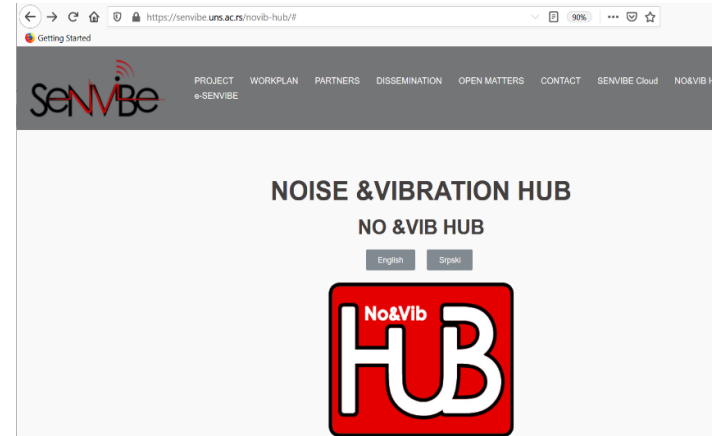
https://senvibe.uns.ac.rs/novib-hub/#

90%

Getting Started

SeNVIBe

PROJECT WORKPLAN PARTNERS DISSEMINATION OPEN MATTERS CONTACT SENVIBE Cloud NO&VIB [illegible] e-SENVIBE

NOISE &VIBRATION HUB

NO &VIB HUB

English Srpski

No&Vib

HUB